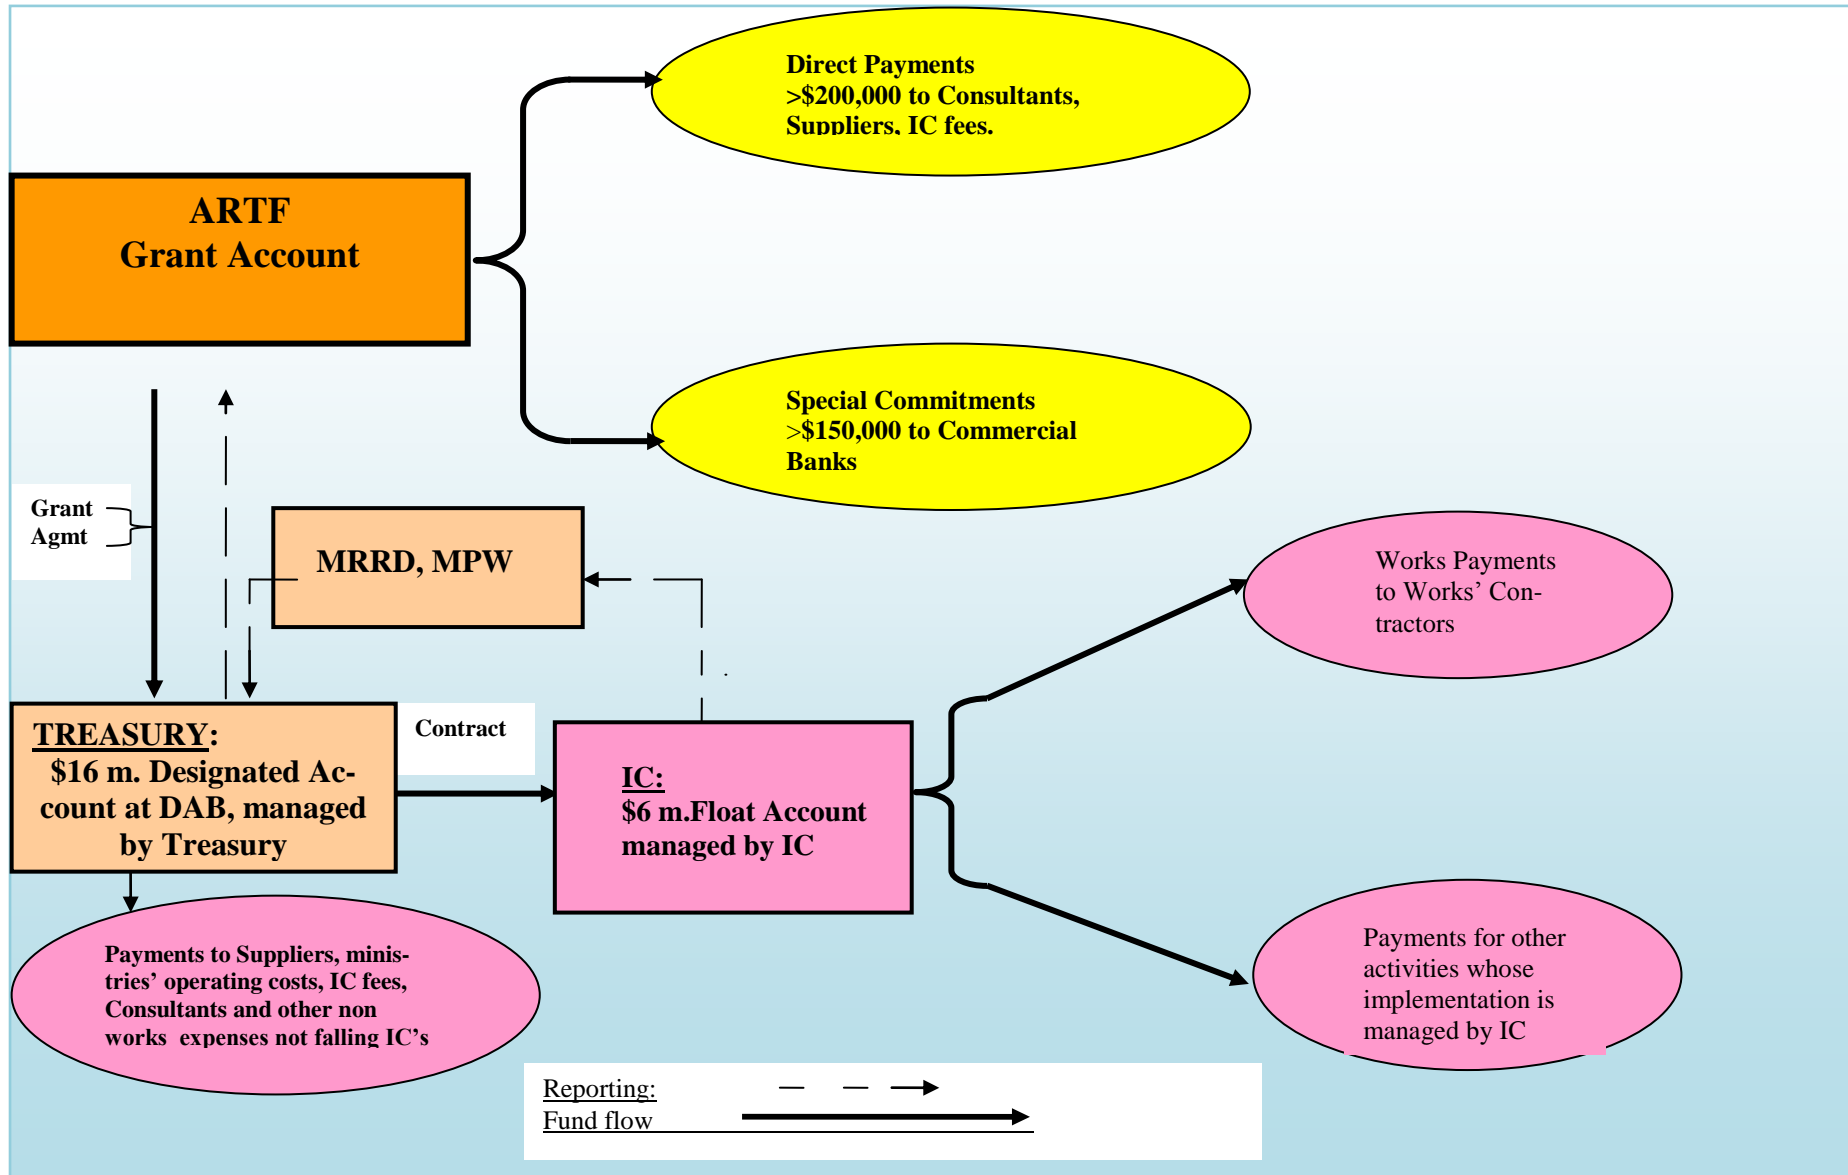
Direct Payments
>$200,000 to Consultants, Suppliers, IC fees.

ARTF
Grant Account

Special Commitments
>$150,000 to Commercial Banks

Grant Agmt

MRRD, MPW

Works Payments to Works' Contractors

TREASURY:
$16 m. Designated Account at DAB, managed by Treasury

Contract

IC:
$6 m.Float Account managed by IC

Payments to Suppliers, ministries' operating costs, IC fees, Consultants and other non works expenses not falling IC's

Payments for other activities whose implementation is managed by IC

Reporting:
Fund flow